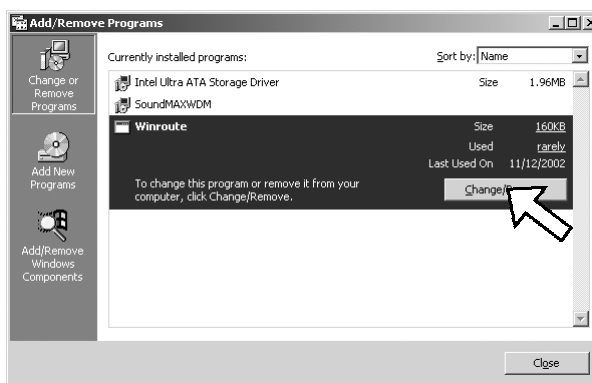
Add/Remove Programs

Change or Remove Programs

Add New Programs

Add/Remove Windows Components

Currently installed programs:

Sort by: Name

Intel Ultra ATA Storage Driver

Size 1.96MB

SoundMAXWDM

Winroute

Size 160KB

Used rarely

Last Used On 11/12/2002

To change this program or remove it from your computer, click Change/Remove.

Change/R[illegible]

Close